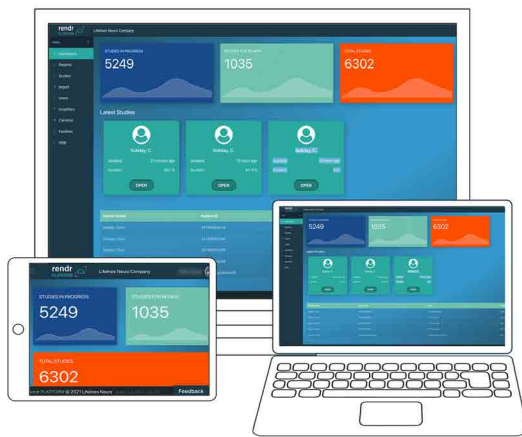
rendr

Lifelines Neuro Company

Dashboard

Reports

Studies

Import

Users

Amplifiers

Cameras

Facilities

Help

STUDIES IN PROGRESS
5249

STUDIES FOR REVIEW
1035

TOTAL STUDIES
6302

Latest Studies

Subday, C.

OPEN

Subday, C.

OPEN

Subday, C.

OPEN

5249

1035

6302

rendr

Lifelines Neuro Company

STUDIES IN PROGRESS
5249

STUDIES IN REVIEW
1035

TOTAL STUDIES
6302

PLATFORM © 2021 Lifelines Neuro Company

Feedback